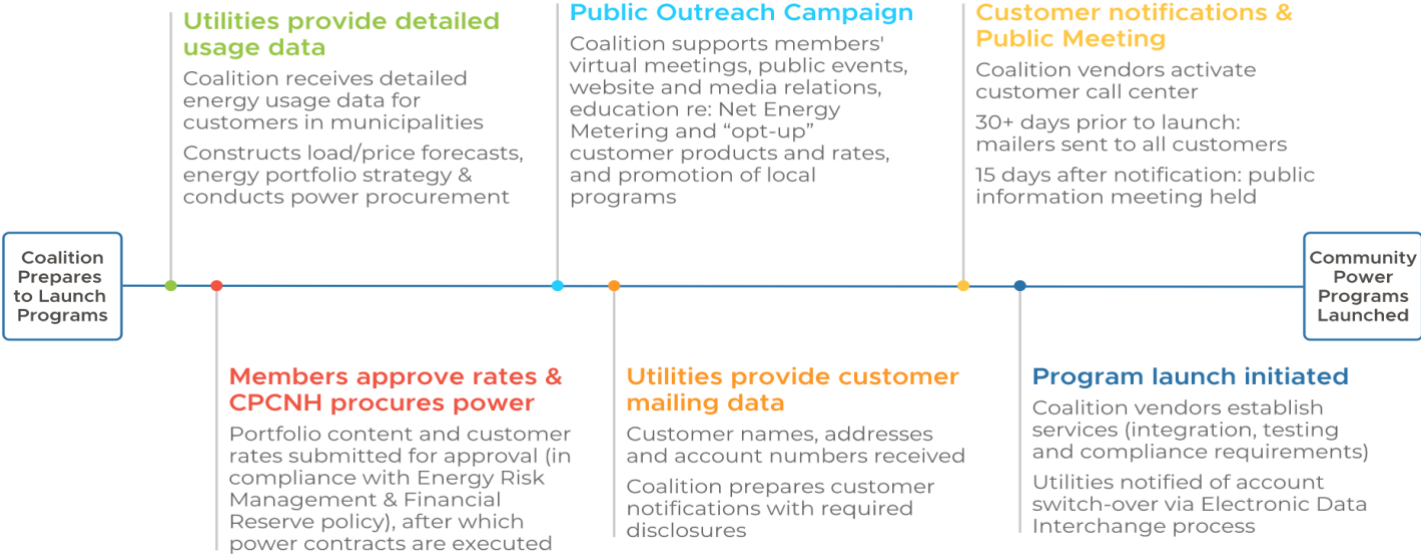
Coalition Prepares to Launch Programs

Utilities provide detailed usage data

Coalition receives detailed energy usage data for customers in municipalities

Constructs load/price forecasts, energy portfolio strategy & conducts power procurement

Members approve rates & CPCNH procures power

Portfolio content and customer rates submitted for approval (in compliance with Energy Risk Management & Financial Reserve policy), after which power contracts are executed

Public Outreach Campaign

Coalition supports members' virtual meetings, public events, website and media relations, education re: Net Energy Metering and "opt-up" customer products and rates, and promotion of local programs

Utilities provide customer mailing data

Customer names, addresses and account numbers received

Coalition prepares customer notifications with required disclosures

Customer notifications & Public Meeting

Coalition vendors activate customer call center

30+ days prior to launch: mailers sent to all customers

15 days after notification: public information meeting held

Program launch initiated

Coalition vendors establish services (integration, testing and compliance requirements)

Utilities notified of account switch-over via Electronic Data Interchange process

Community Power Programs Launched